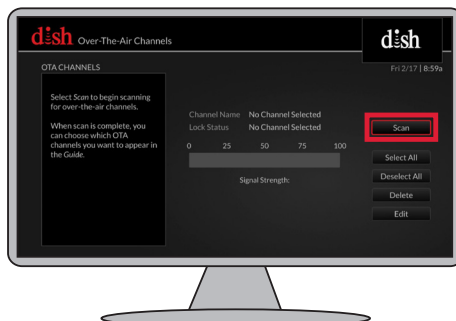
dish Over-The-Air Channels

dish

OTA CHANNELS

Fri 2/17 | 8:59a

Select Scan to begin scanning for over-the-air channels.

When scan is complete, you can choose which OTA channels you want to appear in the *Guide*.

Channel Name No Channel Selected
Lock Status No Channel Selected

0 25 50 75 100

Signal Strength:

Scan

Select All

Deselect All

Delete

Edit